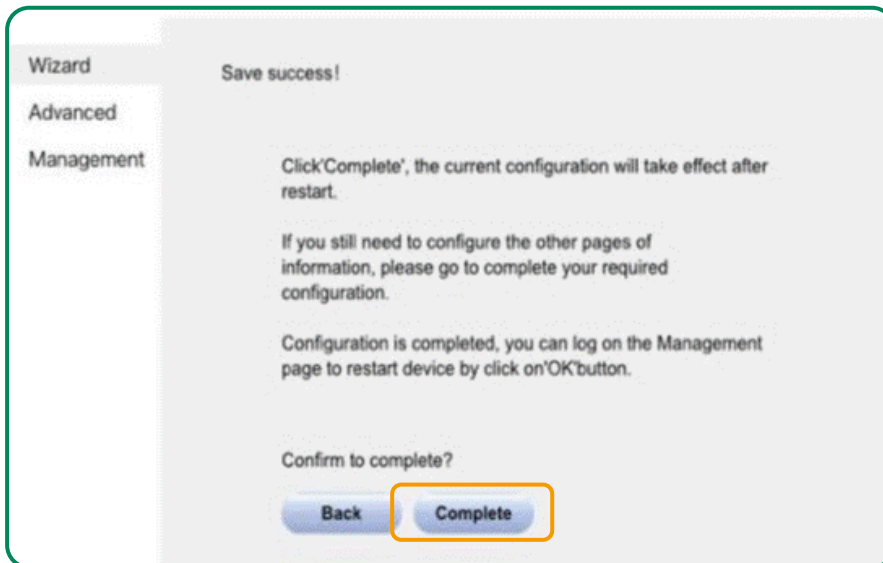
Wizard
Advanced
Management

Save success!

Click'Complete', the current configuration will take effect after restart.

If you still need to configure the other pages of information, please go to complete your required configuration.

Configuration is completed, you can log on the Management page to restart device by click on'OK'button.

Confirm to complete?

Back
Complete